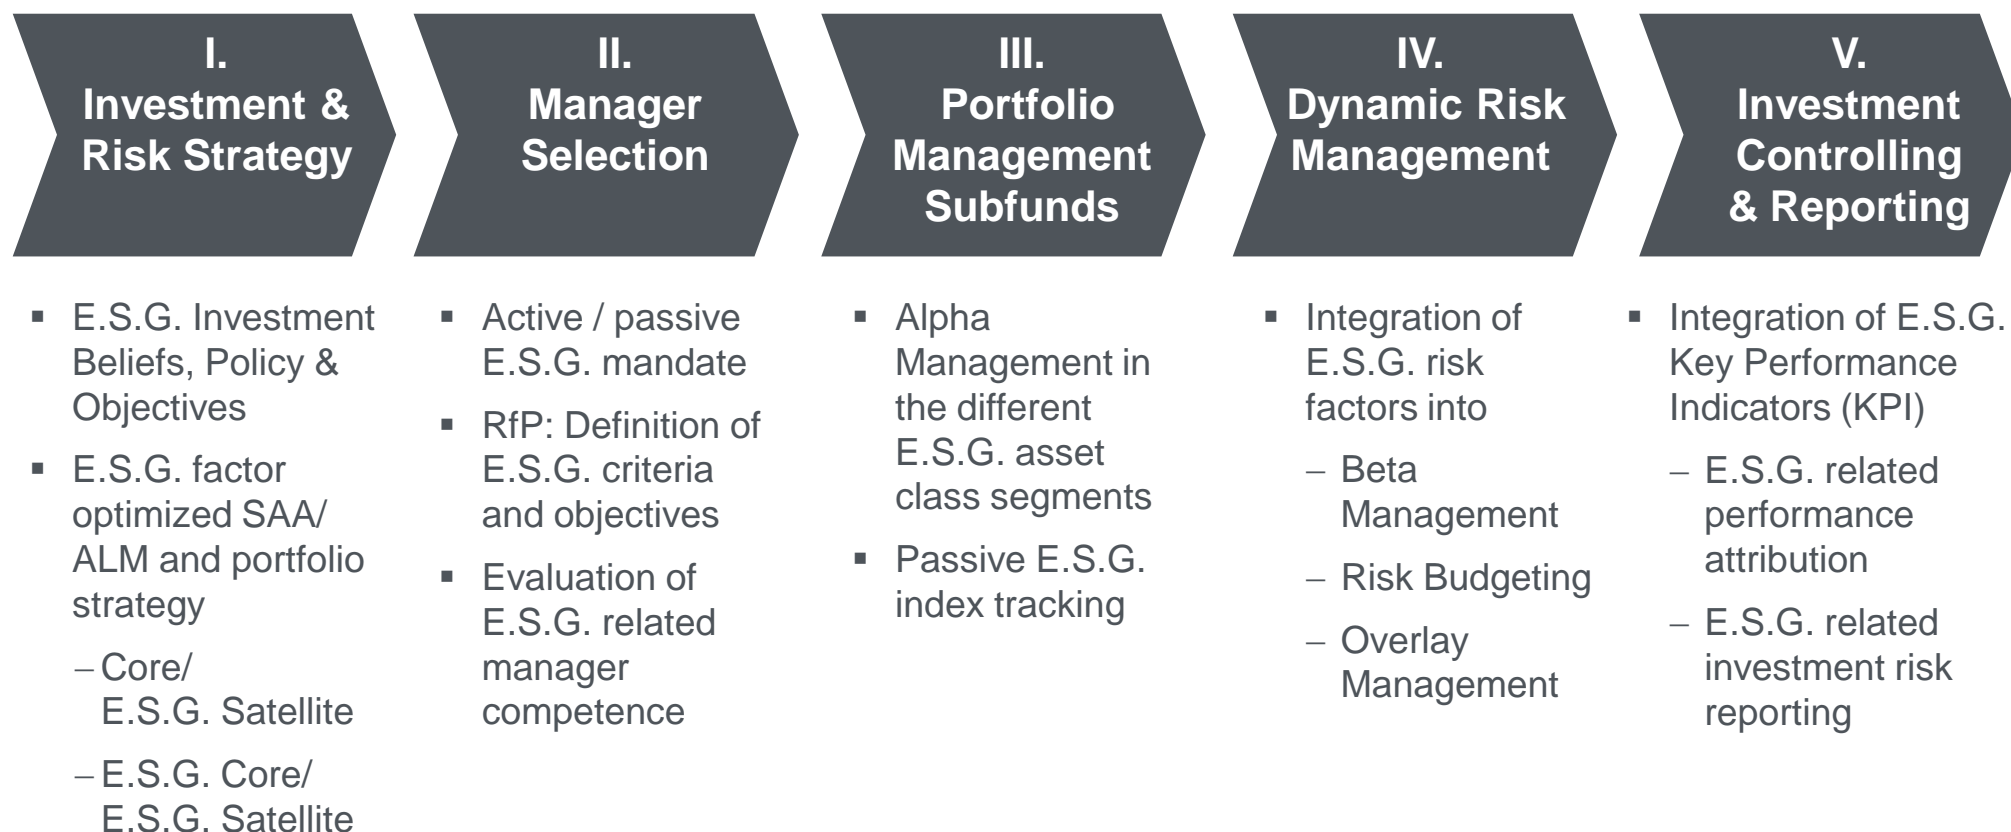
I.
Investment & Risk Strategy

II.
Manager Selection

III.
Portfolio Management Subfunds

IV.
Dynamic Risk Management

V.
Investment Controlling & Reporting

▪ E.S.G. Investment Beliefs, Policy & Objectives
▪ E.S.G. factor optimized SAA/ ALM and portfolio strategy
– Core/ E.S.G. Satellite
– E.S.G. Core/ E.S.G. Satellite

▪ Active / passive E.S.G. mandate
▪ RfP: Definition of E.S.G. criteria and objectives
▪ Evaluation of E.S.G. related manager competence

▪ Alpha Management in the different E.S.G. asset class segments
▪ Passive E.S.G. index tracking

▪ Integration of E.S.G. risk factors into
– Beta Management
– Risk Budgeting
– Overlay Management

▪ Integration of E.S.G. Key Performance Indicators (KPI)
– E.S.G. related performance attribution
– E.S.G. related investment risk reporting